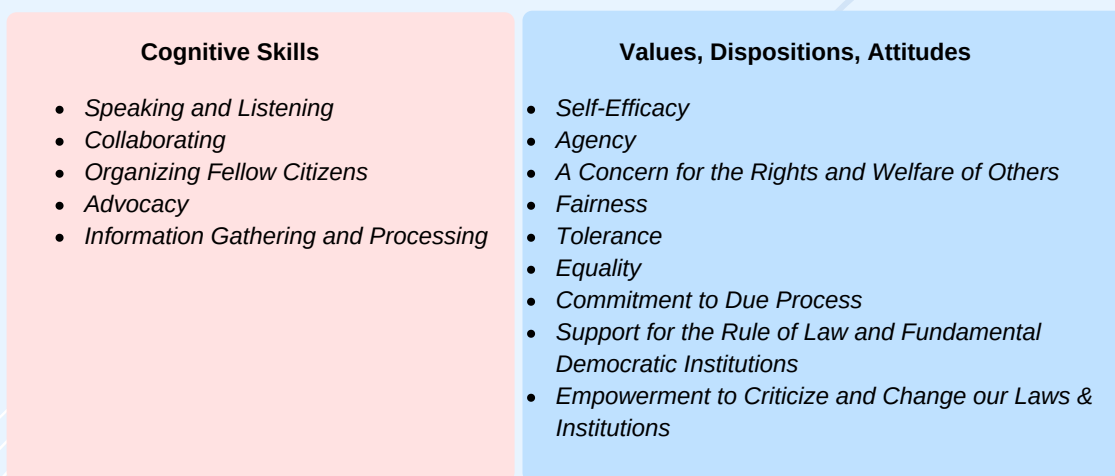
Cognitive Skills

- Speaking and Listening
- Collaborating
- Organizing Fellow Citizens
- Advocacy
- Information Gathering and Processing

Values, Dispositions, Attitudes

- Self-Efficacy
- Agency
- A Concern for the Rights and Welfare of Others
- Fairness
- Tolerance
- Equality
- Commitment to Due Process
- Support for the Rule of Law and Fundamental Democratic Institutions
- Empowerment to Criticize and Change our Laws & Institutions